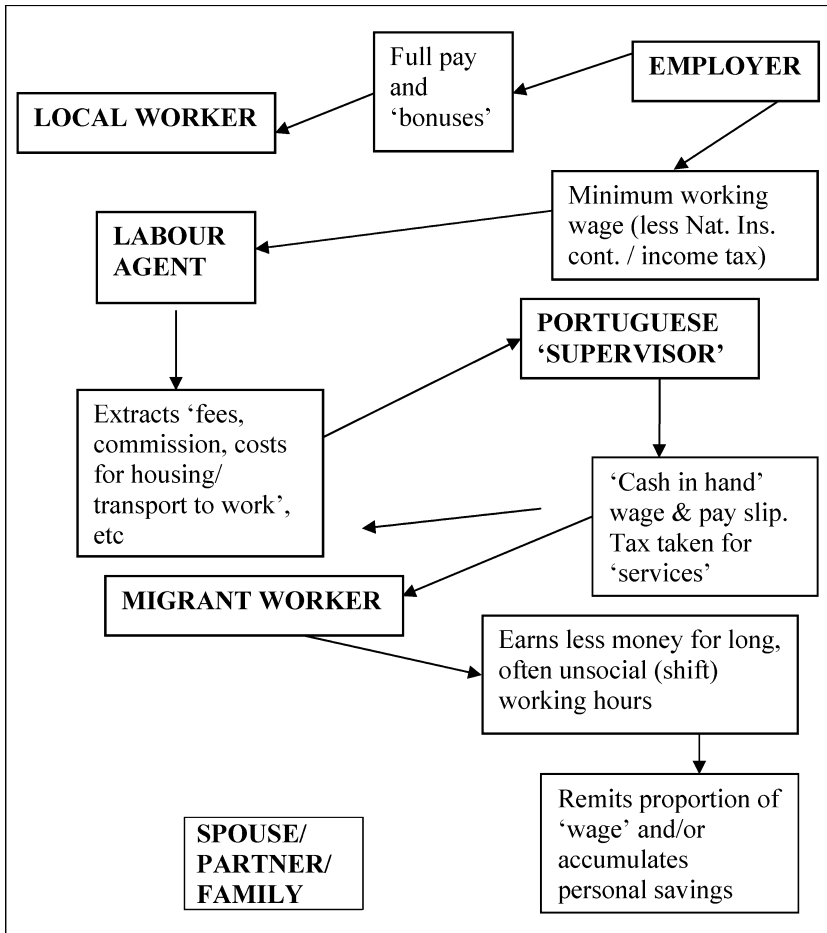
Full pay and 'bonuses'

EMPLOYER

LOCAL WORKER

Minimum working wage (less Nat. Ins. cont. / income tax)

LABOUR AGENT

PORTUGUESE 'SUPERVISOR'

Extracts 'fees, commission, costs for housing/ transport to work', etc

'Cash in hand' wage & pay slip. Tax taken for 'services'

MIGRANT WORKER

Earns less money for long, often unsocial (shift) working hours

Remits proportion of 'wage' and/or accumulates personal savings

SPOUSE/ PARTNER/ FAMILY